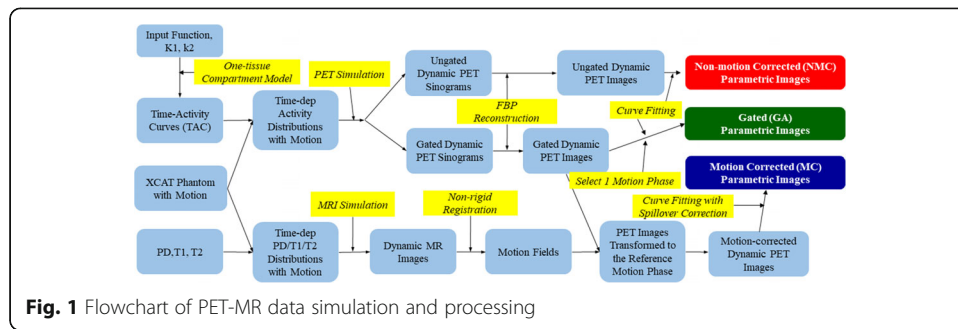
Input Function, K1, k2

One-tissue Compartment Model

Time-Activity Curves (TAC)

Time-dep Activity Distributions with Motion

PET Simulation

Ungated Dynamic PET Sinograms

FBP Reconstruction

Gated Dynamic PET Sinograms

Ungated Dynamic PET Images

Gated Dynamic PET Images

Curve Fitting

Non-motion Corrected (NMC) Parametric Images

Gated (GA) Parametric Images

Motion Corrected (MC) Parametric Images

Select 1 Motion Phase

XCAT Phantom with Motion

MRI Simulation

Non-rigid Registration

Curve Fitting with Spillover Correction

PD,T1, T2

Time-dep PD/T1/T2 Distributions with Motion

Dynamic MR Images

Motion Fields

PET Images Transformed to the Reference Motion Phase

Motion-corrected Dynamic PET Images

Fig. 1 Flowchart of PET-MR data simulation and processing